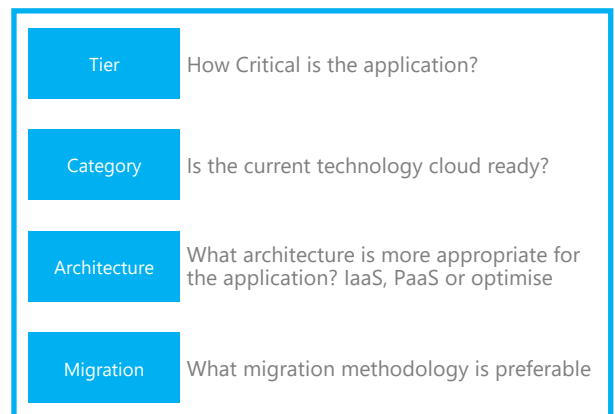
Tier

How Critical is the application?

Category

Is the current technology cloud ready?

Architecture

What architecture is more appropriate for the application? IaaS, PaaS or optimise

Migration

What migration methodology is preferable